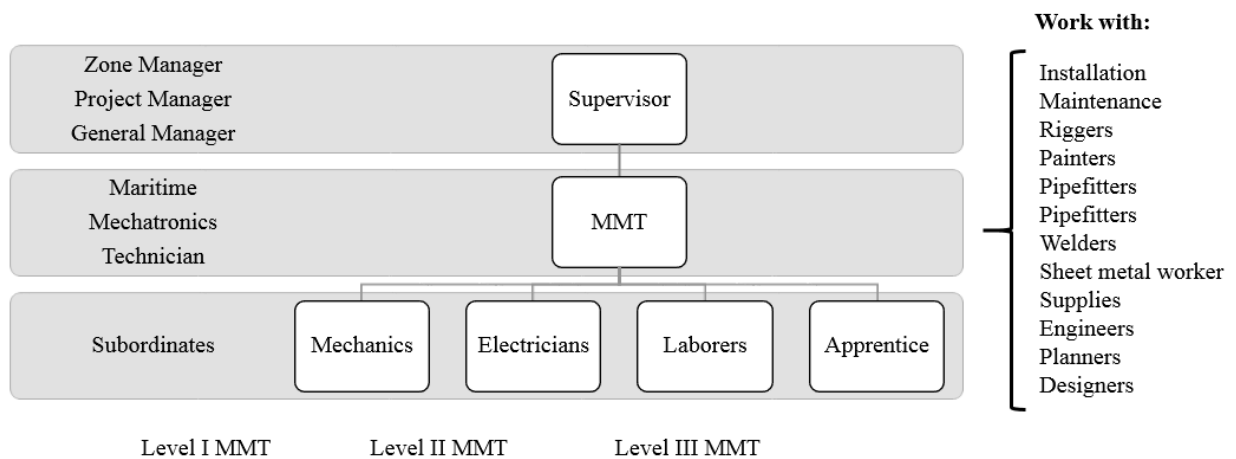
Zone Manager
Project Manager
General Manager

Supervisor

Maritime
Mechatronics
Technician

MMT

Subordinates

Mechanics

Electricians

Laborers

Apprentice

Work with:

Installation
Maintenance
Riggers
Painters
Pipefitters
Pipefitters
Welders
Sheet metal worker
Supplies
Engineers
Planners
Designers

Level I MMT

Level II MMT

Level III MMT